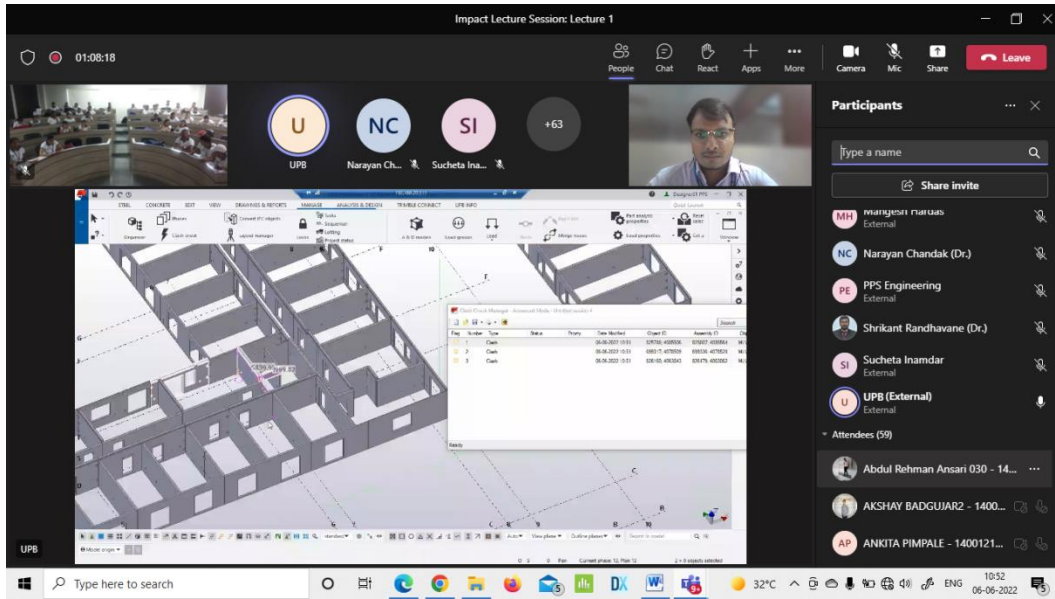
Impact Lecture Session: Lecture 1

01:08:18

People Chat React Apps More Camera Mic Share Leave

U UPB
NC Narayan Ch...
SI Sucheta Ina...
+63

STEEL CONCRETE EDIT VIEW DRAWINGS & REPORTS MANAGE ANALYSIS & DESIGN TRIMBLE CONNECT UPB INFO

Clash Check Manager

| Flag | Number | Type | Status | Priority | Date Modified | Object ID | Assembly ID |
|---|---|---|---|---|---|---|---|
| | 1 | Clash | | | 06-06-2022 15:51 | | |
| | 2 | Clash | | | 06-06-2022 15:51 | | |
| | 3 | Clash | | | 06-06-2022 15:51 | | |

Ready

Participants

Type a name

Share invite

MH Mangesh Hardas External
NC Narayan Chandak (Dr.)
PE PPS Engineering External
Shrikant Randhavane (Dr.)
SI Sucheta Inamdar External
U UPB (External) External

Attendees (59)

Abdul Rehman Ansari 030 - 14...
AKSHAY BADGUJAR2 - 1400...
AP ANKITA PIMPALE - 1400121...

UPB

Type here to search

32°C ENG 10:52 06-06-2022